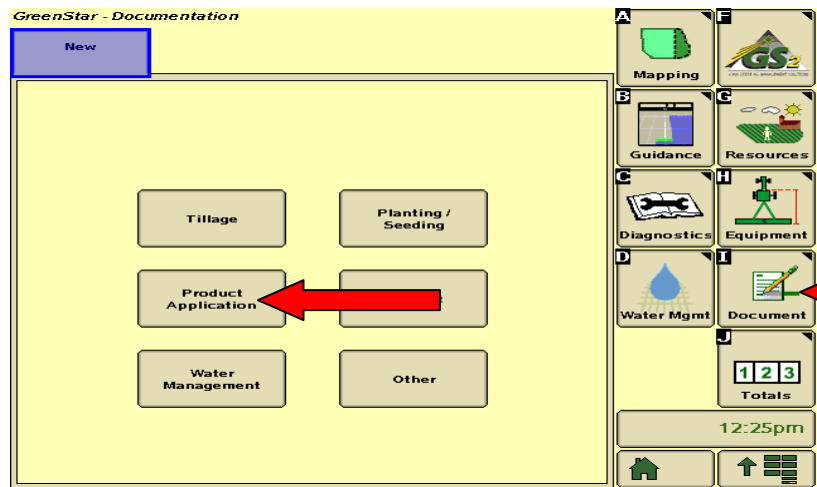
GreenStar - Documentation

New

Tillage

Planting / Seeding

Product Application

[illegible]e

Water Management

Other

A Mapping

F GS2

B Guidance

G Resources

C Diagnostics

H Equipment

D Water Mgmt

I Document

J 1 2 3 Totals

12:25pm